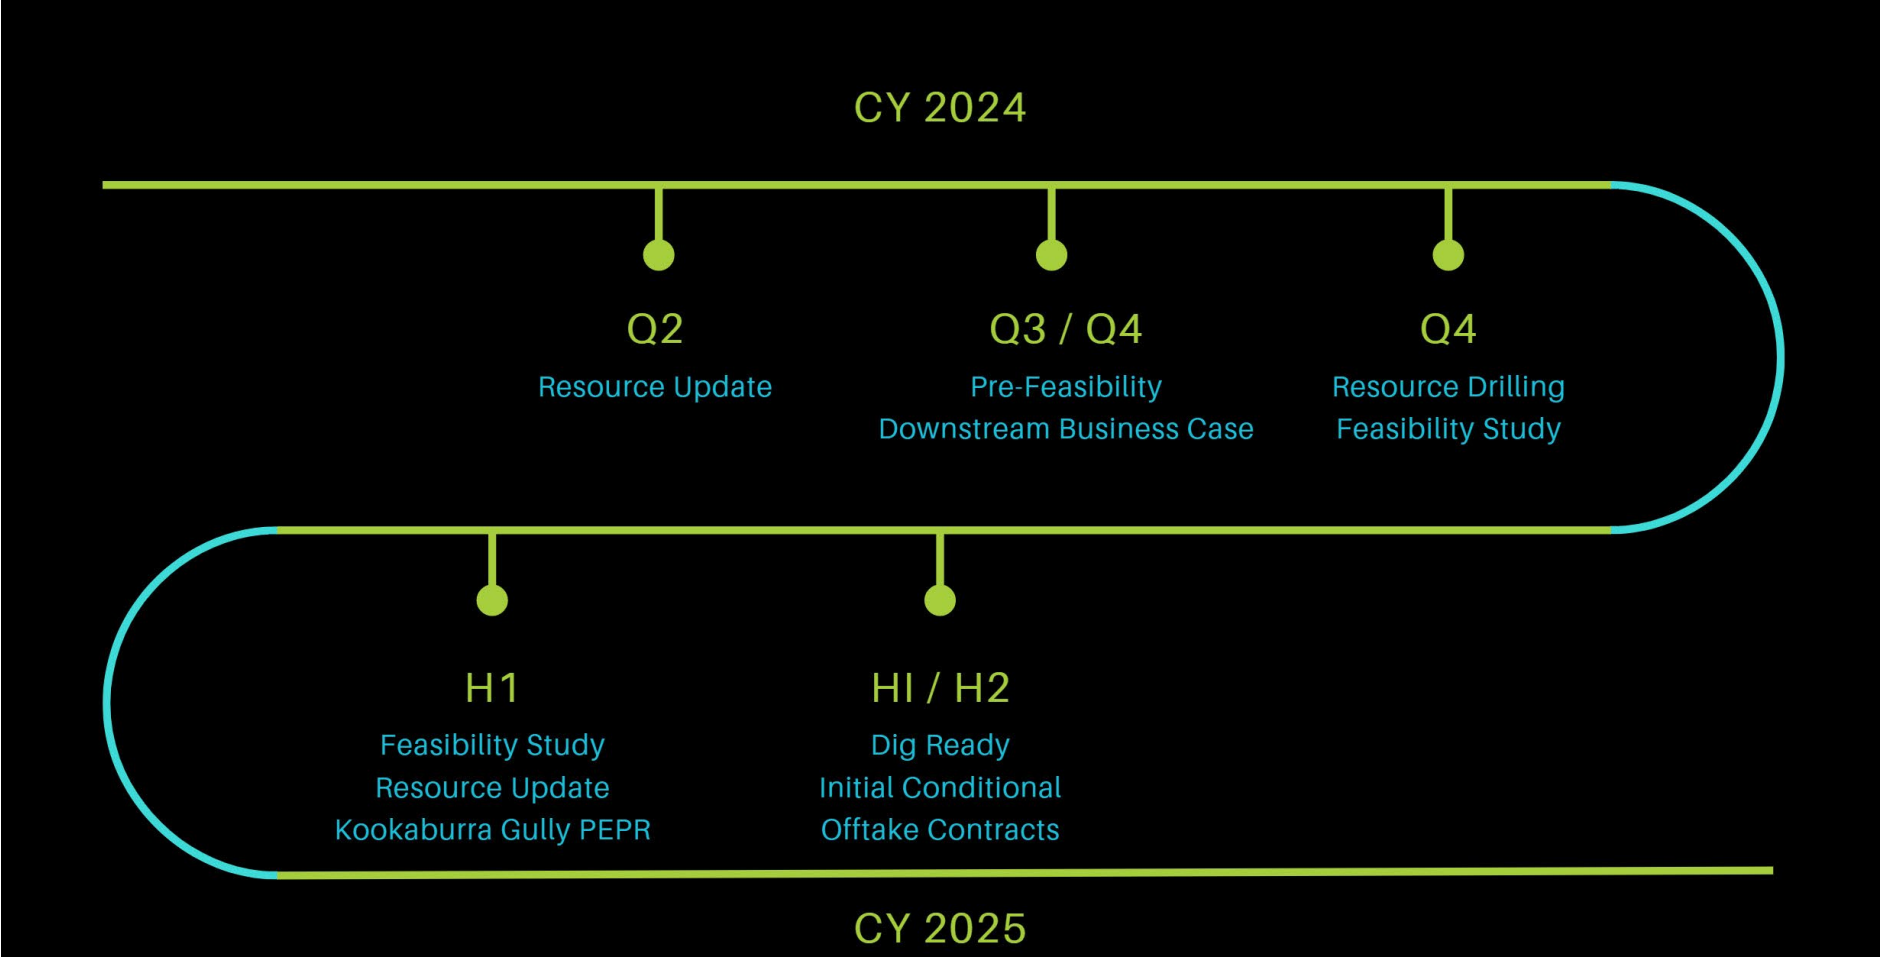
CY 2024

Q2
Resource Update

Q3 / Q4
Pre-Feasibility
Downstream Business Case

Q4
Resource Drilling
Feasibility Study

H1
Feasibility Study
Resource Update
Kookaburra Gully PEPR

HI / H2
Dig Ready
Initial Conditional
Offtake Contracts

CY 2025